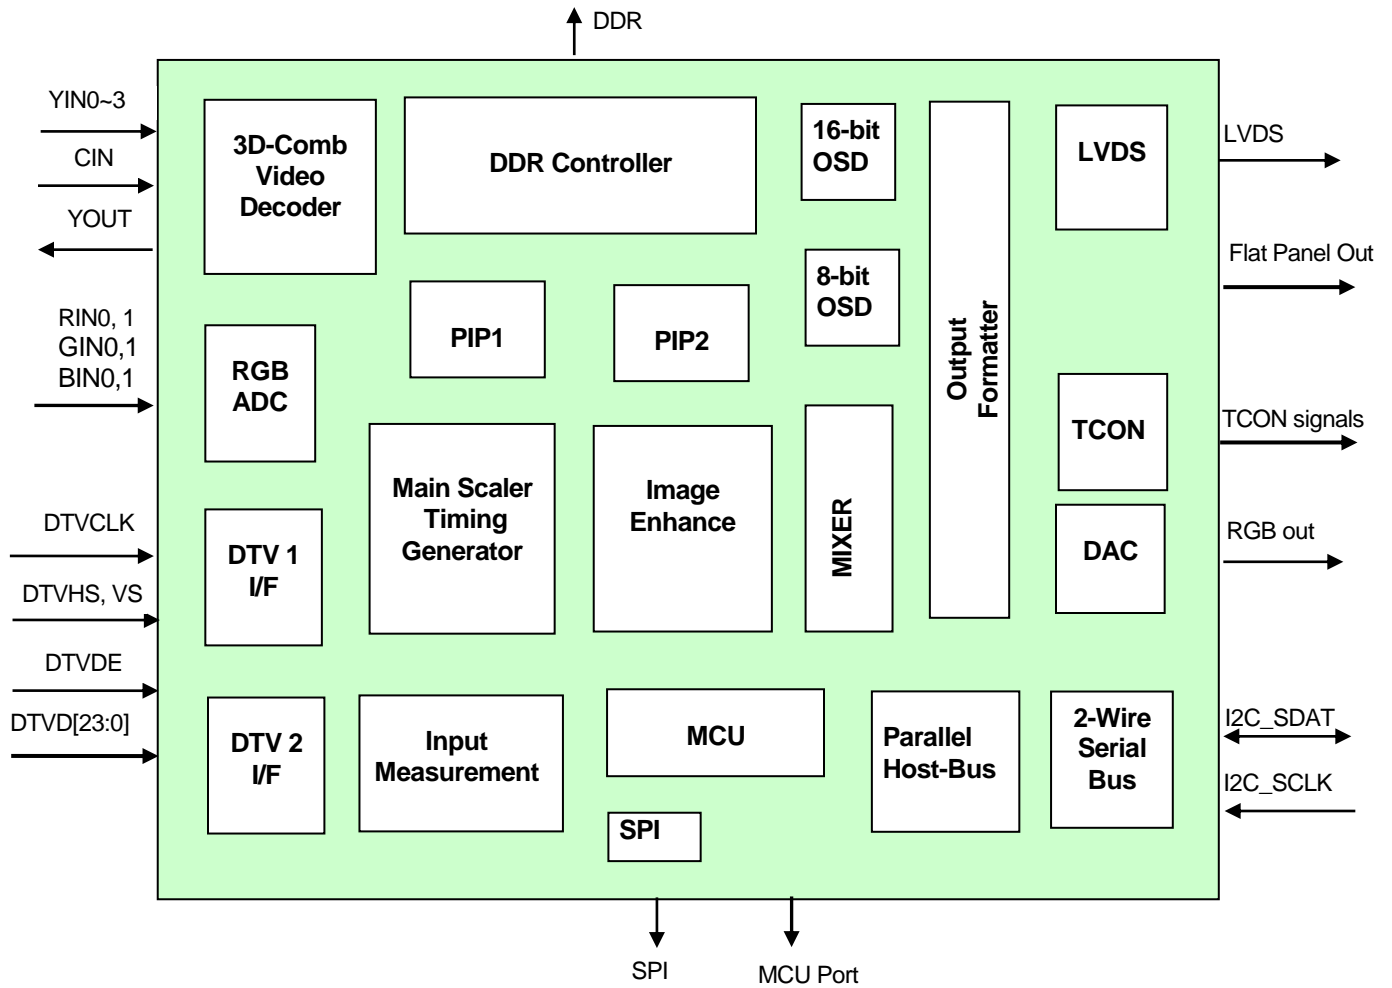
DDR

YIN0~3
CIN
YOUT

3D-Comb Video Decoder

DDR Controller

16-bit OSD

8-bit OSD

Output Formatter

LVDS

LVDS

Flat Panel Out

RIN0, 1
GIN0,1
BIN0,1

RGB ADC

PIP1

PIP2

TCON

TCON signals

DTVCLK

DTVHS, VS

DTVDE

DTVD[23:0]

DTV 1 I/F

Main Scaler Timing Generator

Image Enhance

MIXER

DAC

RGB out

DTV 2 I/F

Input Measurement

MCU

SPI

Parallel Host-Bus

2-Wire Serial Bus

I2C_SDAT

I2C_SCLK

SPI

MCU Port